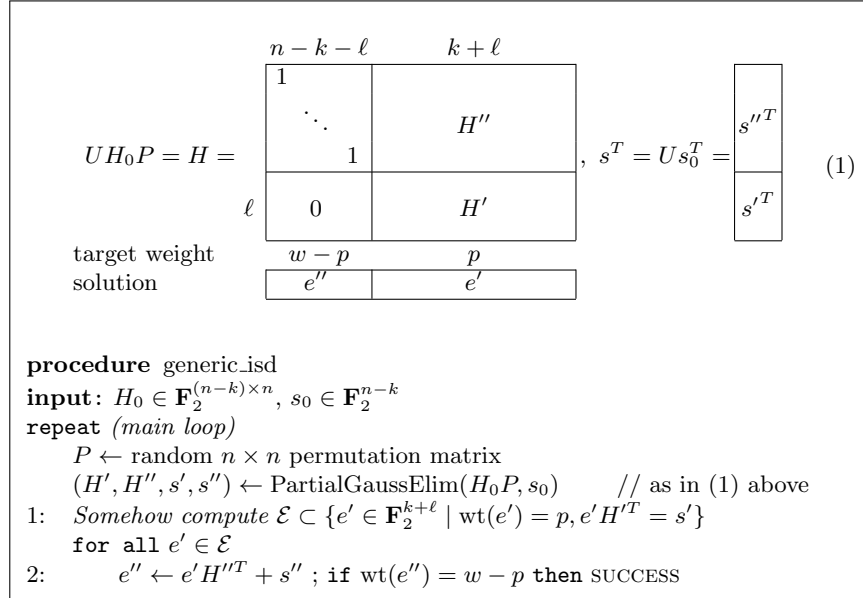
$n-k-\ell$ $\quad k+\ell$

$UH_0P = H =$ 1 $\ddots$ 1 $H''$ , $s^T = Us_0^T =$ ${s''}^T$ (1)

$\ell$ 0 $H'$ ${s'}^T$

target weight $w-p$ $p$
solution $e''$ $e'$

**procedure** generic_isd
**input**: $H_0 \in \mathbf{F}_2^{(n-k)\times n}$, $s_0 \in \mathbf{F}_2^{n-k}$
repeat *(main loop)*
$P \leftarrow$ random $n \times n$ permutation matrix
$(H', H'', s', s'') \leftarrow$ PartialGaussElim$(H_0P, s_0)$ // as in (1) above
1: *Somehow compute* $\mathcal{E} \subset \{e' \in \mathbf{F}_2^{k+\ell} \mid \mathrm{wt}(e') = p, e'{H'}^T = s'\}$
for all $e' \in \mathcal{E}$
2: $e'' \leftarrow e'{H''}^T + s''$ ; if $\mathrm{wt}(e'') = w - p$ then SUCCESS